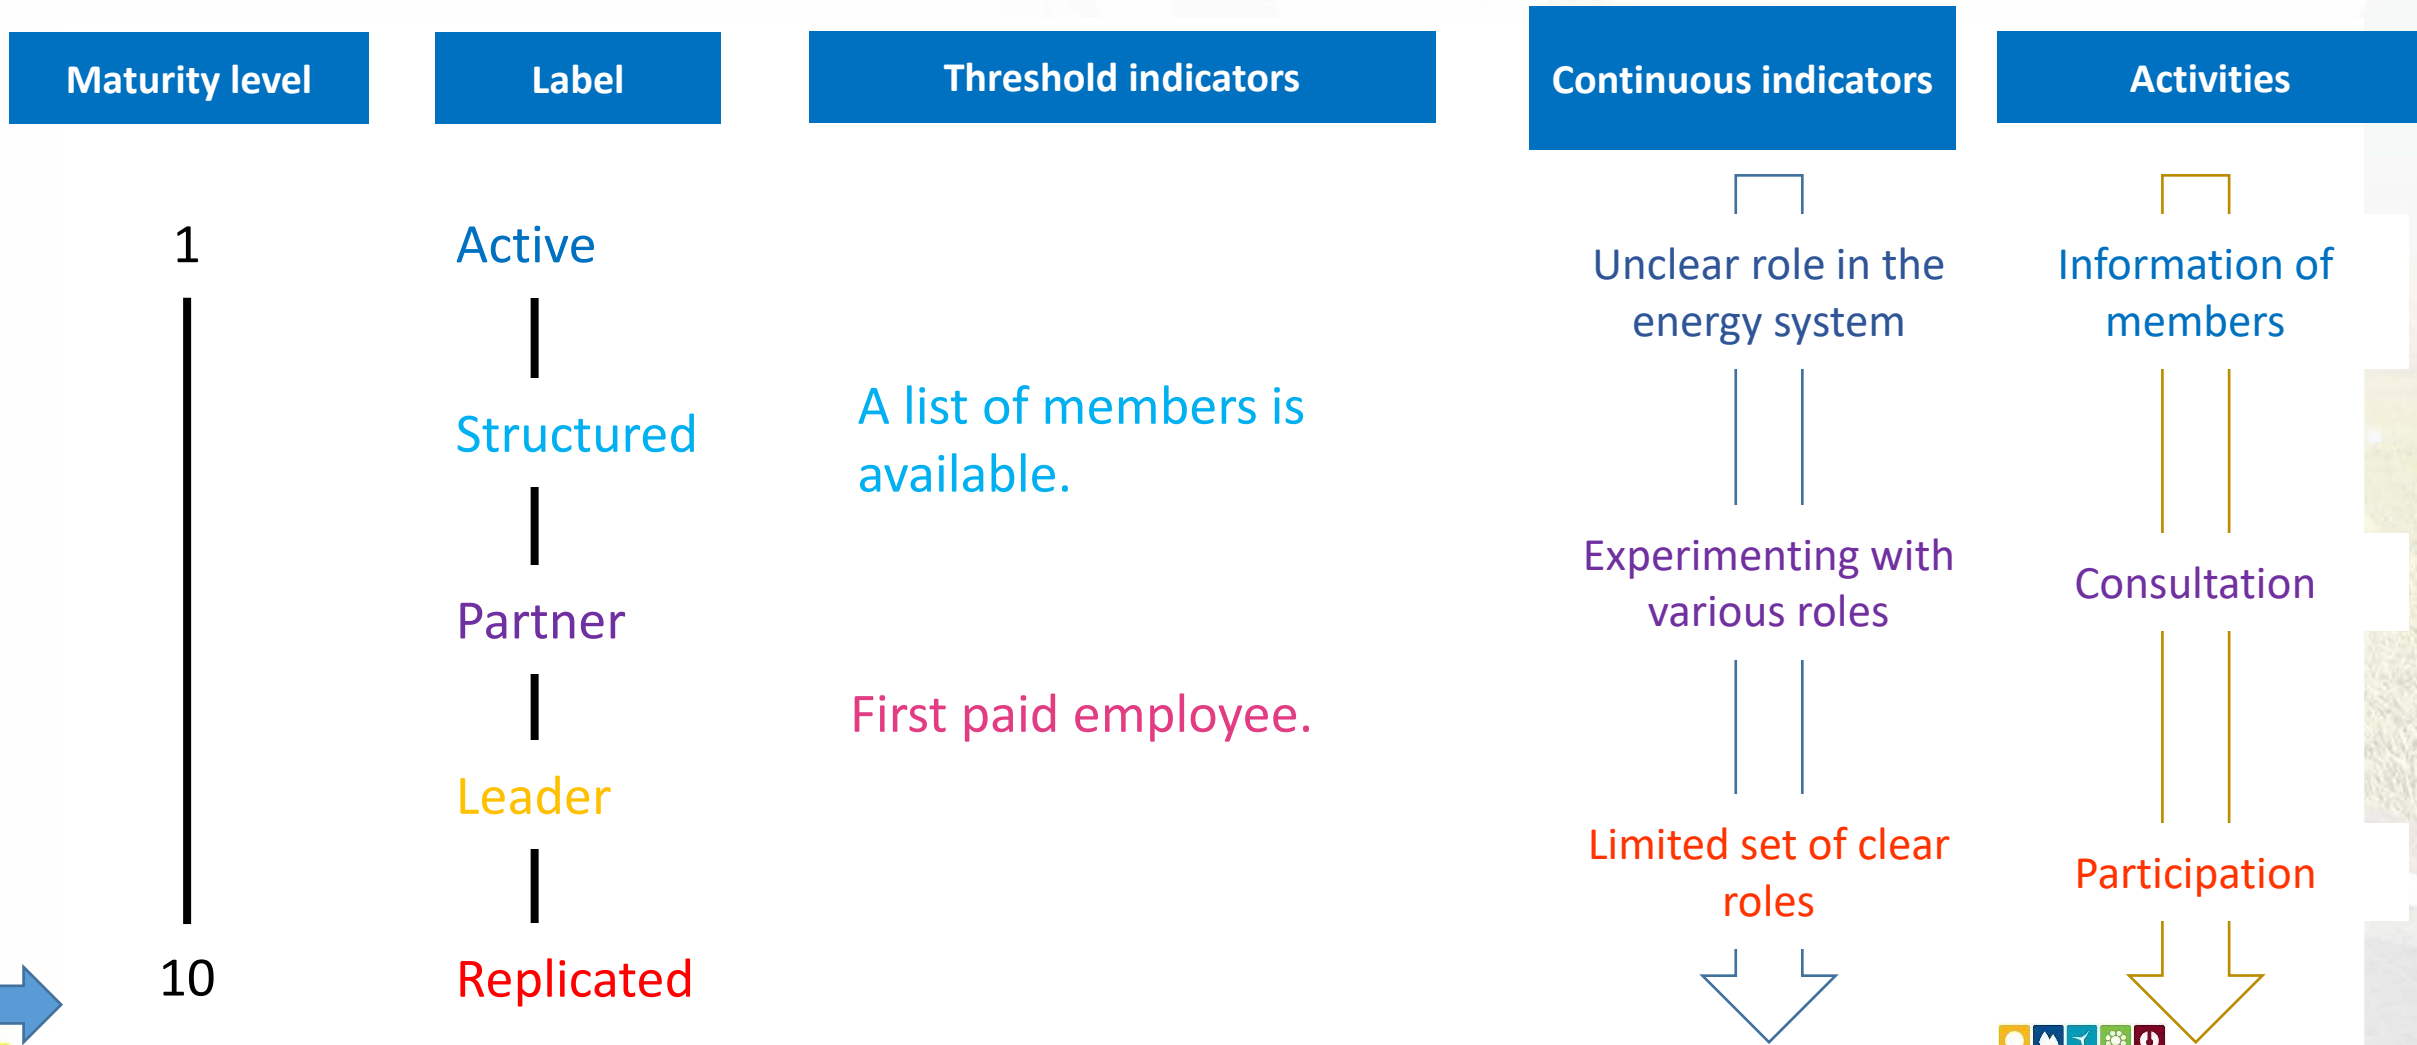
Maturity level

Label

Threshold indicators

Continuous indicators

Activities

1

Active

Structured

Partner

Leader

10

Replicated

A list of members is available.

First paid employee.

Unclear role in the energy system

Experimenting with various roles

Limited set of clear roles

Information of members

Consultation

Participation